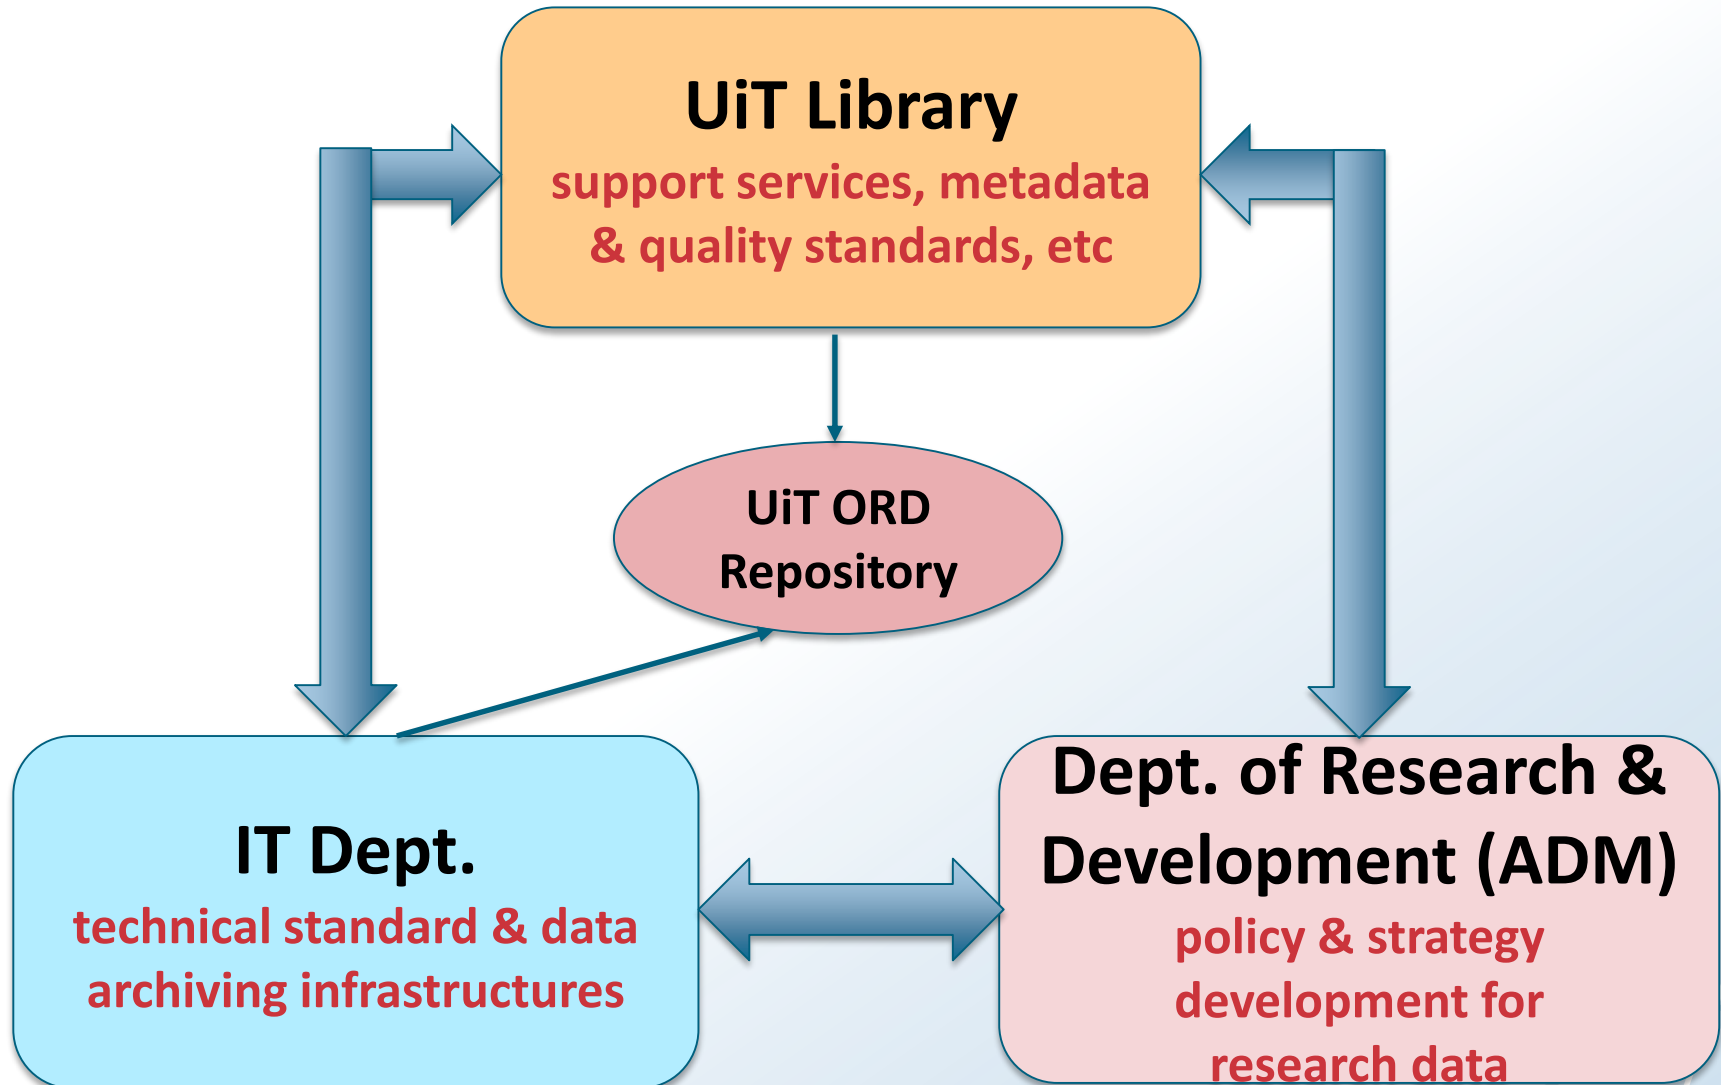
UiT Library
support services, metadata & quality standards, etc

UiT ORD Repository

IT Dept.
technical standard & data archiving infrastructures

Dept. of Research & Development (ADM)
policy & strategy development for research data